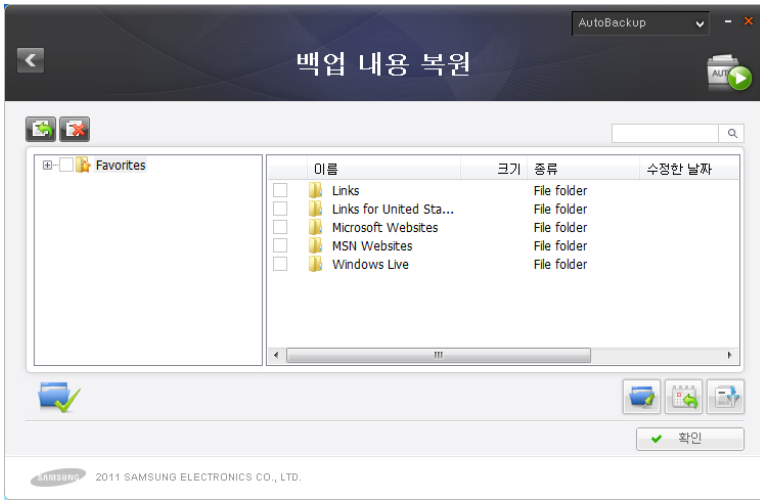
AutoBackup

백업 내용 복원

AUTO

Favorites

| 이름 | 크기 | 종류 | 수정한 날짜 |
|---|---|---|---|
| Links | | File folder | |
| Links for United Sta... | | File folder | |
| Microsoft Websites | | File folder | |
| MSN Websites | | File folder | |
| Windows Live | | File folder | |

확인

SAMSUNG 2011 SAMSUNG ELECTRONICS CO., LTD.